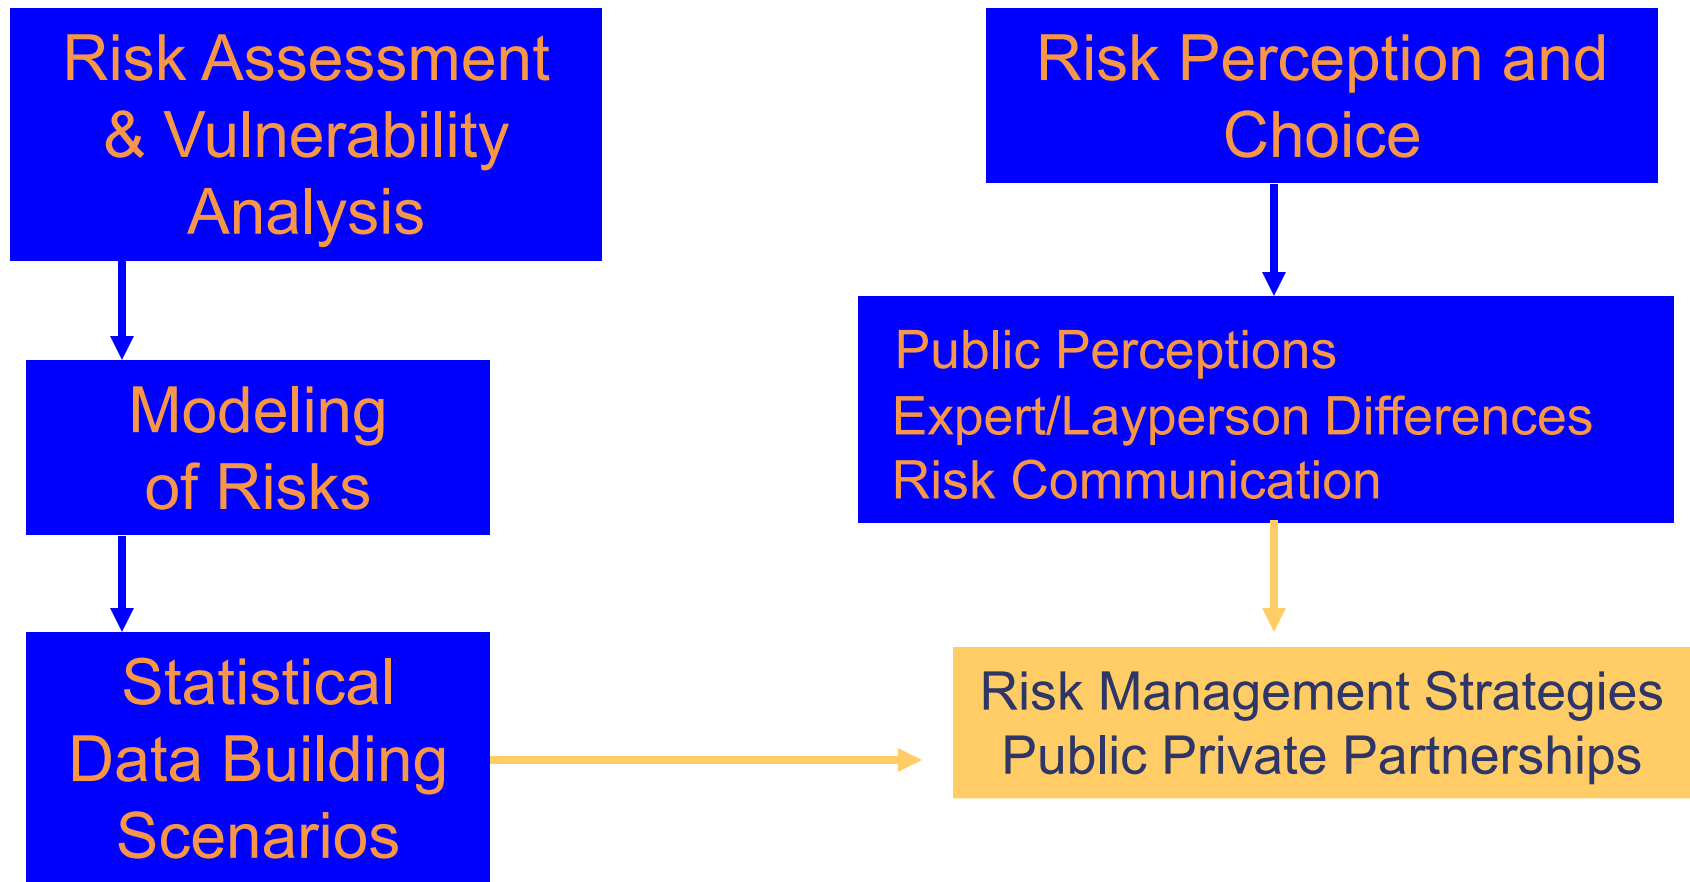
Risk Assessment & Vulnerability Analysis

Modeling of Risks

Statistical Data Building Scenarios

Risk Perception and Choice

Public Perceptions
Expert/Layperson Differences
Risk Communication

Risk Management Strategies
Public Private Partnerships